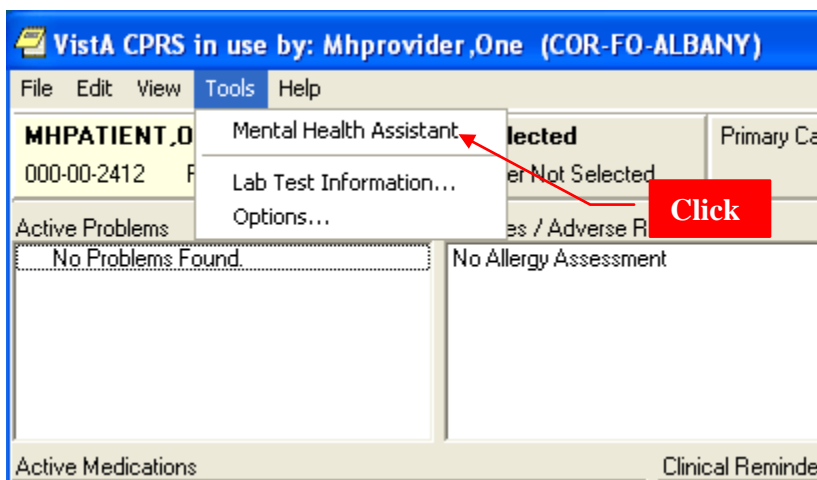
VistA CPRS in use by: Mhprovider,One (COR-FO-ALBANY)

File Edit View Tools Help

MHPATIENT,O
000-00-2412 F

Mental Health Assistant
Lab Test Information...
Options...

lected
er Not Selected

Primary Ca

Click

Active Problems
es / Adverse R

No Problems Found.

No Allergy Assessment

Active Medications

Clinical Reminde